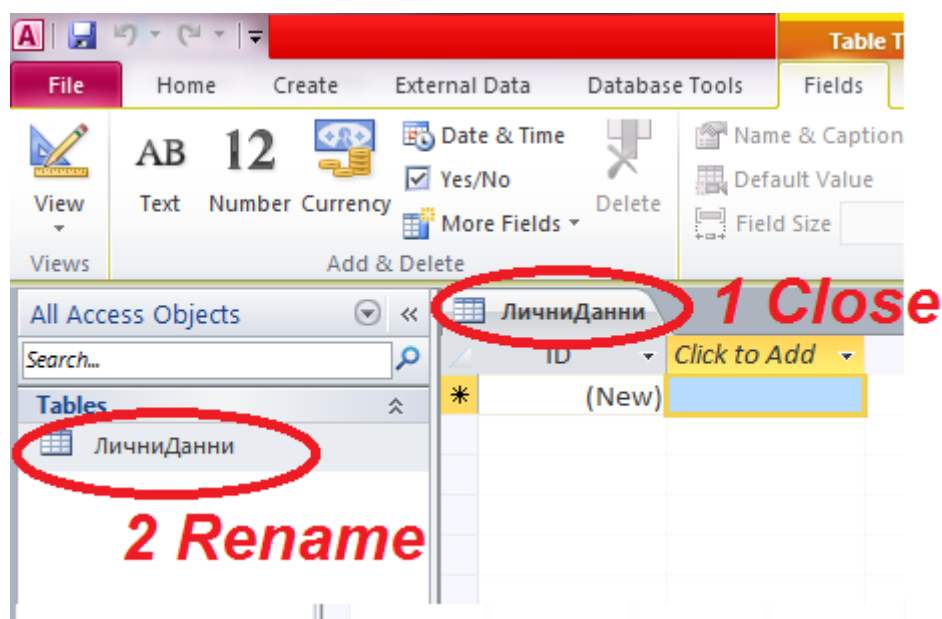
Table T

File | Home | Create | External Data | Database Tools | Fields

View

Views

AB Text | 12 Number | Currency

Date & Time

Yes/No

More Fields

Delete

Add & Delete

Name & Caption

Default Value

Field Size

All Access Objects

Search...

Tables

ЛичниДанни

ЛичниДанни

1 Close

| ID | Click to Add |
|---|---|
| (New) | |

2 Rename